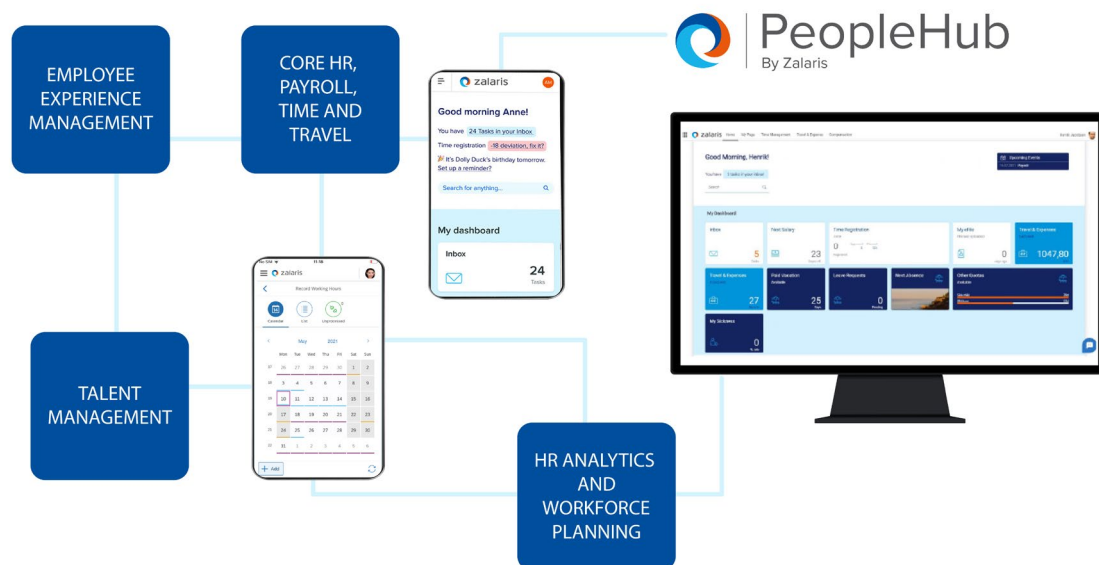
PeopleHub
By Zalaris

EMPLOYEE EXPERIENCE MANAGEMENT

CORE HR, PAYROLL, TIME AND TRAVEL

TALENT MANAGEMENT

HR ANALYTICS AND WORKFORCE PLANNING

zalaris

Good morning Anne!

You have 24 Tasks in your Inbox

Time registration -18 deviation, fix it?

It's Dolly Duck's birthday tomorrow. Set up a reminder?

Search for anything...

My dashboard

Inbox

24
Tasks

zalaris

Record Working Hours

Calendar

May 2021

| Mon | Tue | Wed | Thu | Fri | Sat | Sun |
|---|---|---|---|---|---|---|
| 26 | 27 | 28 | 29 | 30 | 1 | 2 |
| 3 | 4 | 5 | 6 | 7 | 8 | 9 |
| 10 | 11 | 12 | 13 | 14 | 15 | 16 |
| 17 | 18 | 19 | 20 | 21 | 22 | 23 |
| 24 | 25 | 26 | 27 | 28 | 29 | 30 |
| 31 | 1 | 2 | 3 | 4 | 5 | 6 |

+ Add

zalaris

Good Morning, Henrik!

Upcoming Events

Search

My Dashboard

Inbox
5

Next Salary
23

Time Registration
0

MyInfo
0

Travel & Expenses
1047,80

Travel & Expenses
27

Paid Vacation
25

Leave Requests
0

Next Absence

Other Quotas

My Sickness
0